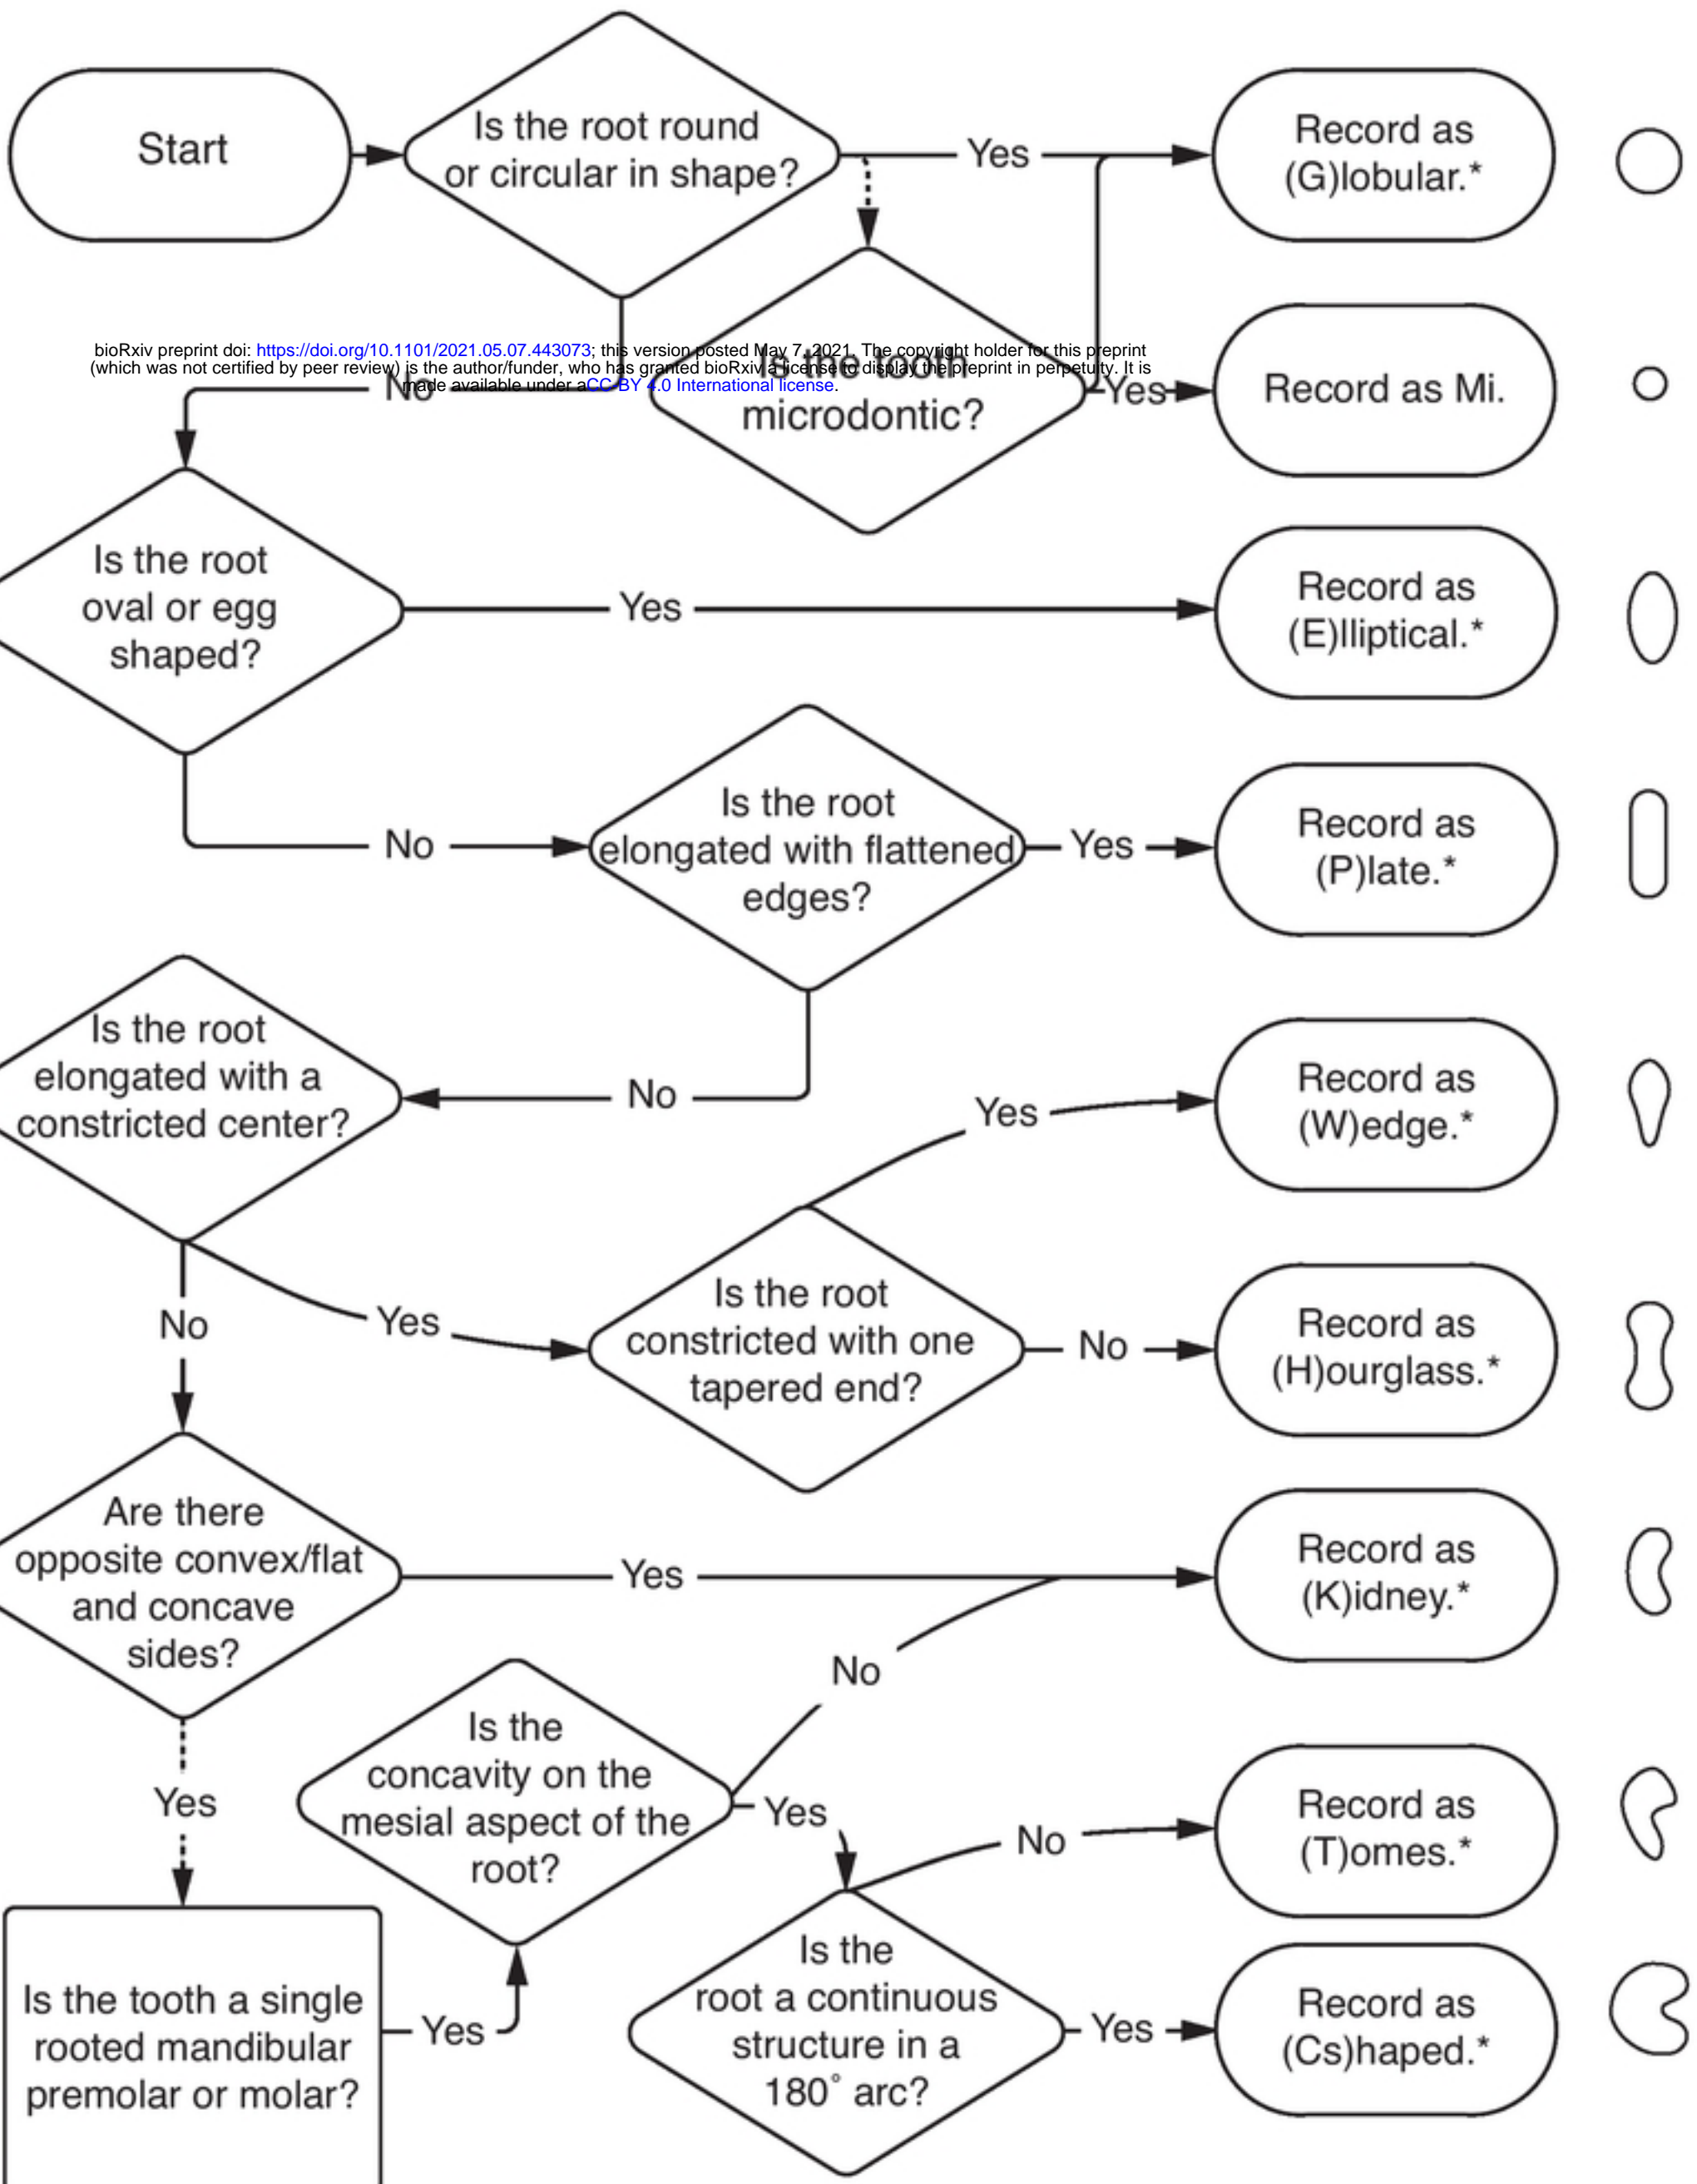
Start

Is the root round or circular in shape?

Yes

Record as (G)lobular.*

Is the tooth microdontic?

Yes

Record as Mi.

bioRxiv preprint doi: https://doi.org/10.1101/2021.05.07.443073; this version posted May 7, 2021. The copyright holder for this preprint (which was not certified by peer review) is the author/funder, who has granted bioRxiv a license to display the preprint in perpetuity. It is made available under aCC-BY 4.0 International license.

No

Is the root oval or egg shaped?

Yes

Record as (E)lliptical.*

No

Is the root elongated with flattened edges?

Yes

Record as (P)late.*

No

Is the root elongated with a constricted center?

Yes

Record as (W)edge.*

Yes

Is the root constricted with one tapered end?

No

Record as (H)ourglass.*

No

Are there opposite convex/flat and concave sides?

Yes

Record as (K)idney.*

No

Yes

Is the concavity on the mesial aspect of the root?

Yes

No

Record as (T)omes.*

Is the tooth a single rooted mandibular premolar or molar?

Yes

Is the root a continuous structure in a 180° arc?

Yes

Record as (Cs)haped.*